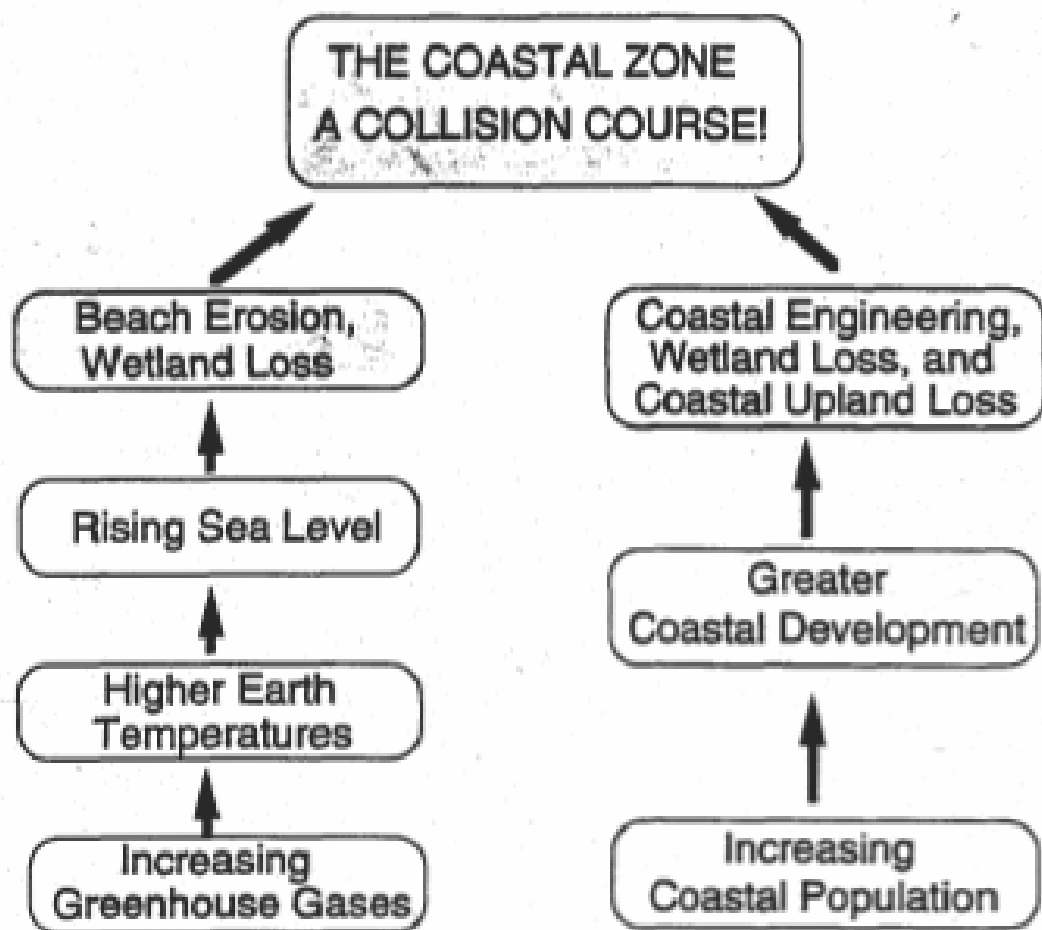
THE COASTAL ZONE
A COLLISION COURSE!

Beach Erosion,
Wetland Loss

Rising Sea Level

Higher Earth
Temperatures

Increasing
Greenhouse Gases

Coastal Engineering,
Wetland Loss, and
Coastal Upland Loss

Greater
Coastal Development

Increasing
Coastal Population